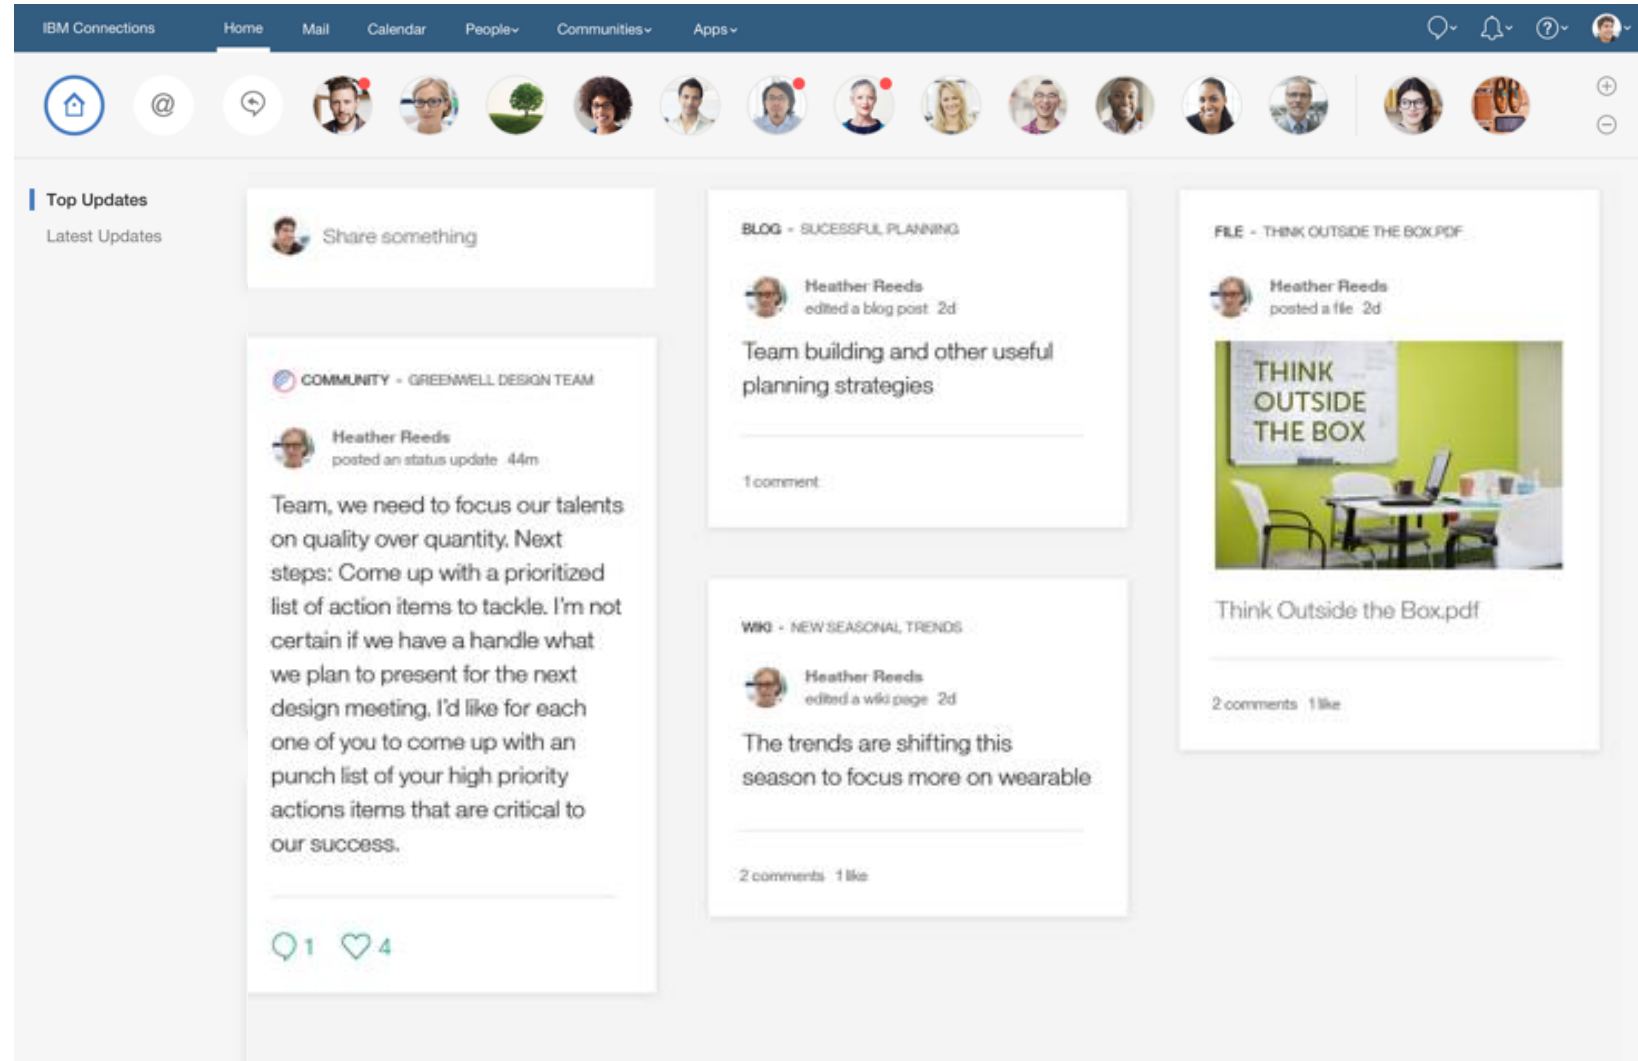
IBM Connections Home Mail Calendar People Communities Apps

@

Top Updates
Latest Updates

Share something

COMMUNITY - GREENWELL DESIGN TEAM

Heather Reeds
posted an status update 44m

Team, we need to focus our talents on quality over quantity. Next steps: Come up with a prioritized list of action items to tackle. I'm not certain if we have a handle what we plan to present for the next design meeting. I'd like for each one of you to come up with an punch list of your high priority actions items that are critical to our success.

1 4

BLOG - SUCESSFUL PLANNING

Heather Reeds
edited a blog post 2d

Team building and other useful planning strategies

1 comment

WIKI - NEW SEASONAL TRENDS

Heather Reeds
edited a wiki page 2d

The trends are shifting this season to focus more on wearable

2 comments 1 like

FILE - THINK OUTSIDE THE BOX.PDF

Heather Reeds
posted a file 2d

THINK OUTSIDE THE BOX

Think Outside the Box.pdf

2 comments 1 like